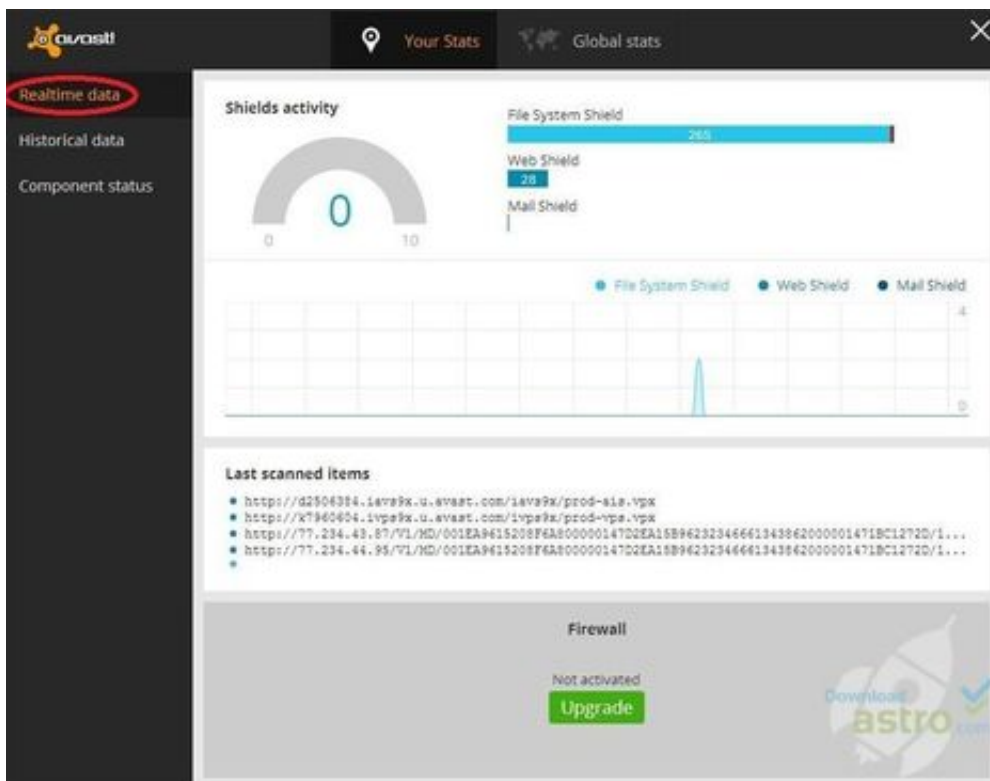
avast!

Your Stats Global stats

Realtime data
Historical data
Component status

Shields activity

0

0 10

File System Shield
265
Web Shield
28
Mail Shield

File System Shield Web Shield Mail Shield

4

0

Last scanned items

http://d2506354.iavs9x.u.avast.com/iavs9x/prod-ais.vpx
http://k7960604.ivps9x.u.avast.com/ivps9x/prod-vps.vpx
http://77.234.43.87/V1/MD/001EA9615208F6A800000147D2EA15B96232346661343862000001471BC1272D/1...
http://77.234.44.95/V1/MD/001EA9615208F6A800000147D2EA15B96232346661343862000001471BC1272D/1...

Firewall

Not activated
Upgrade

Download astro .com